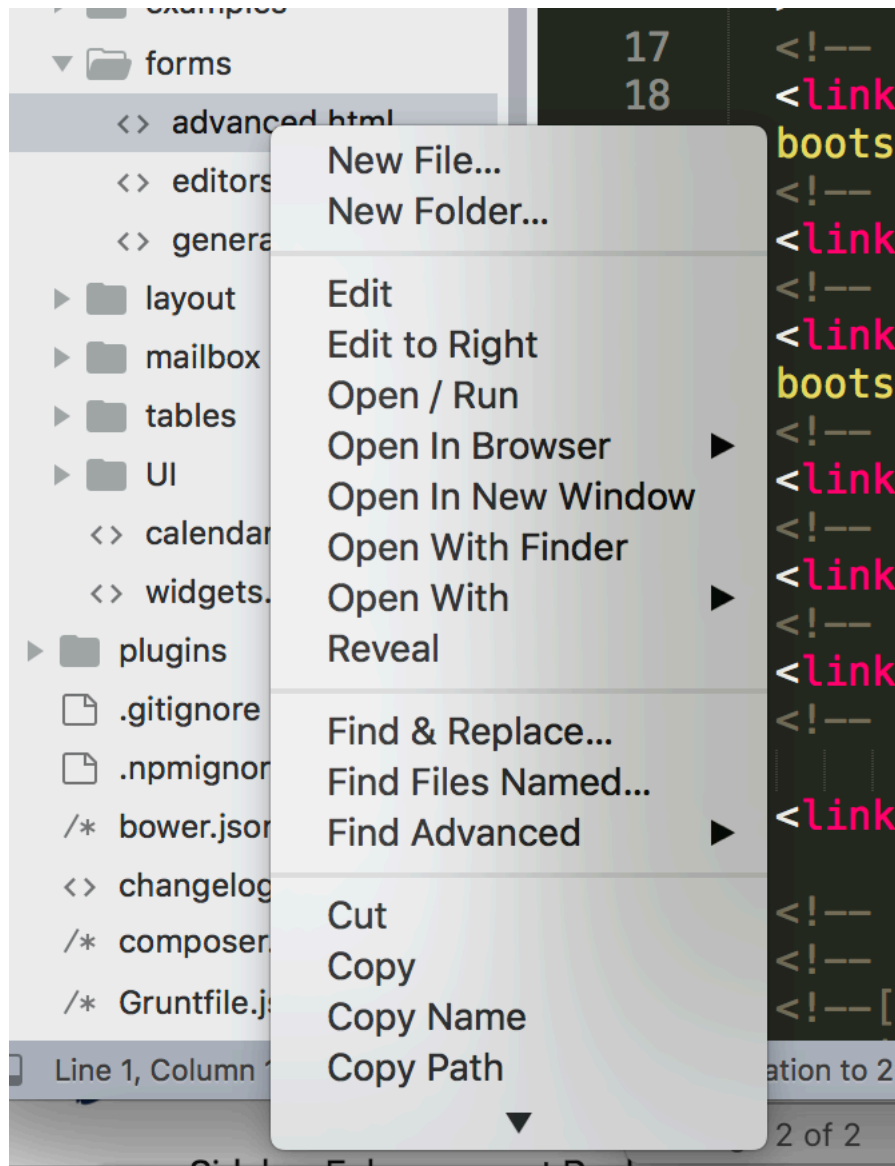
examples
forms
advanced.html
editors
genera
layout
mailbox
tables
UI
calendar
widgets.
plugins
.gitignore
.npmignor
/* bower.jsor
<> changelog
/* composer.
/* Gruntfile.js

17 <!--
18 <link
boots
<!--
<link
<!--
<link
boots
<!--
<link
<!--
<link
<!--
<link
<!--
<link
<!--
<!--
<!--[

New File...
New Folder...
Edit
Edit to Right
Open / Run
Open In Browser
Open In New Window
Open With Finder
Open With
Reveal
Find & Replace...
Find Files Named...
Find Advanced
Cut
Copy
Copy Name
Copy Path

Line 1, Column 1
ation to 2
2 of 2
Sidebar Enhancement Pack